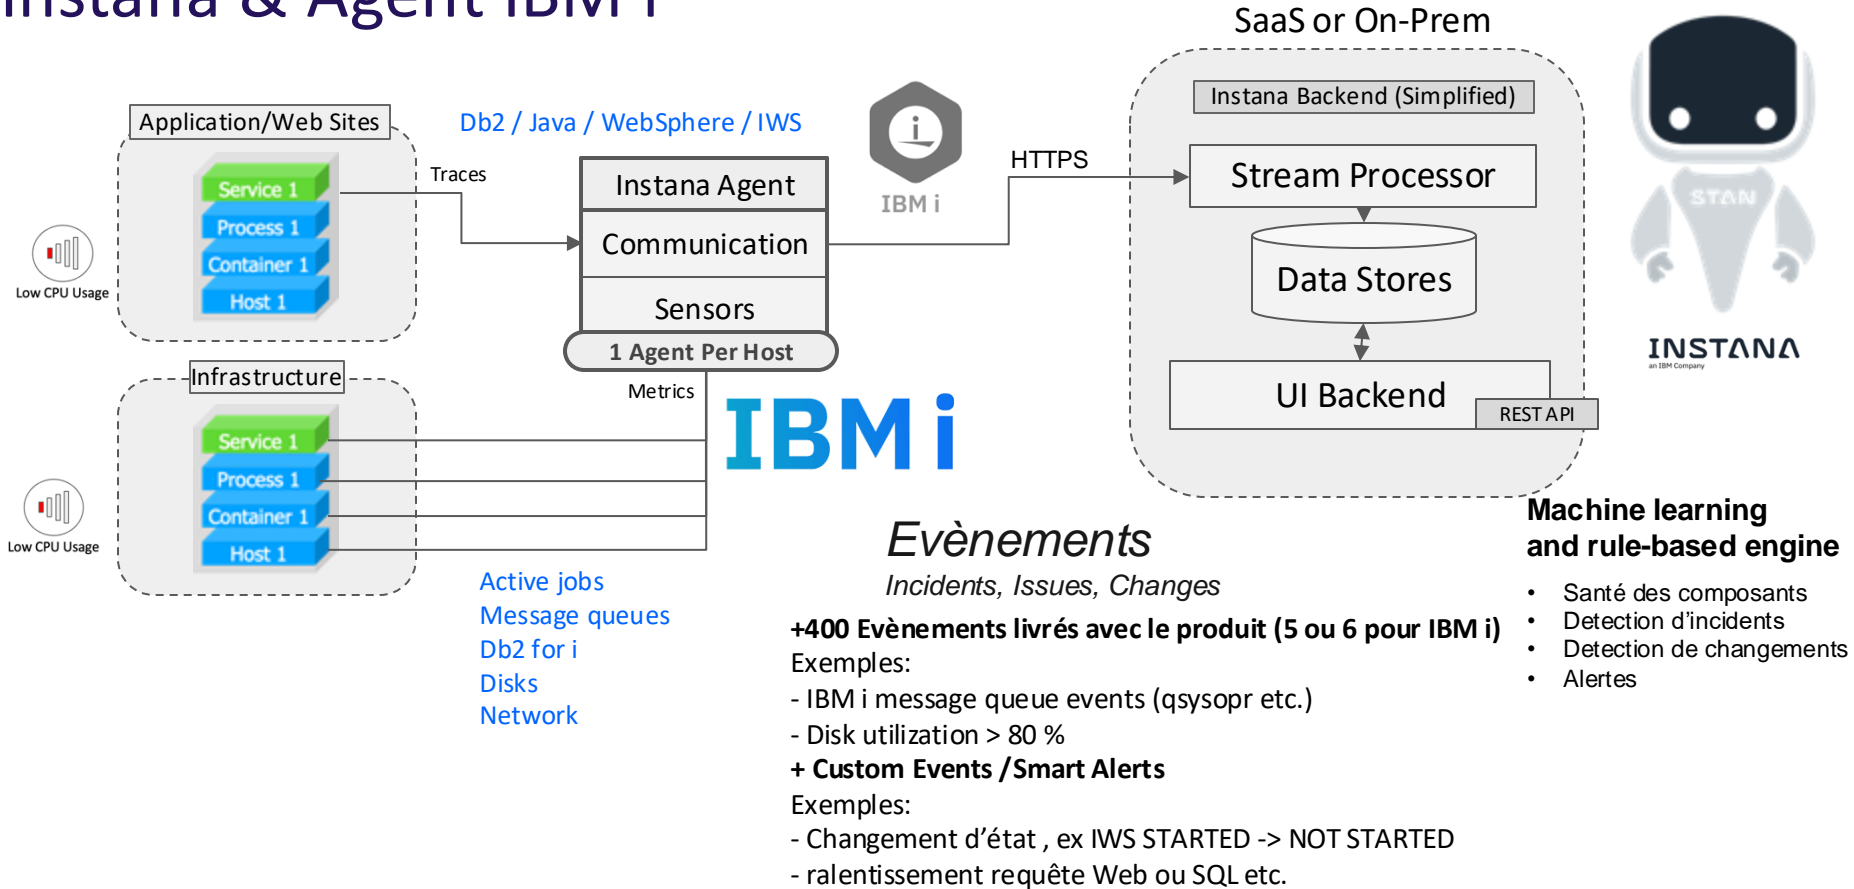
Instana & Agent IBM i

SaaS or On-Prem

Application/Web Sites

Db2 / Java / WebSphere / IWS

Service 1
Process 1
Container 1
Host 1

Traces

Low CPU Usage

Instana Agent
Communication
Sensors
1 Agent Per Host

IBM i

HTTPS

Instana Backend (Simplified)

Stream Processor

Data Stores

UI Backend

REST API

STAN

INSTANA
an IBM Company

Infrastructure

Metrics

Service 1
Process 1
Container 1
Host 1

Low CPU Usage

IBM i

Active jobs
Message queues
Db2 for i
Disks
Network

Evènements
Incidents, Issues, Changes

+400 Evènements livrés avec le produit (5 ou 6 pour IBM i)
Exemples:
- IBM i message queue events (qsysopr etc.)
- Disk utilization > 80 %
+ Custom Events / Smart Alerts
Exemples:
- Changement d'état , ex IWS STARTED -> NOT STARTED
- ralentissement requête Web ou SQL etc.

Machine learning and rule-based engine

• Santé des composants
• Detection d'incidents
• Detection de changements
• Alertes